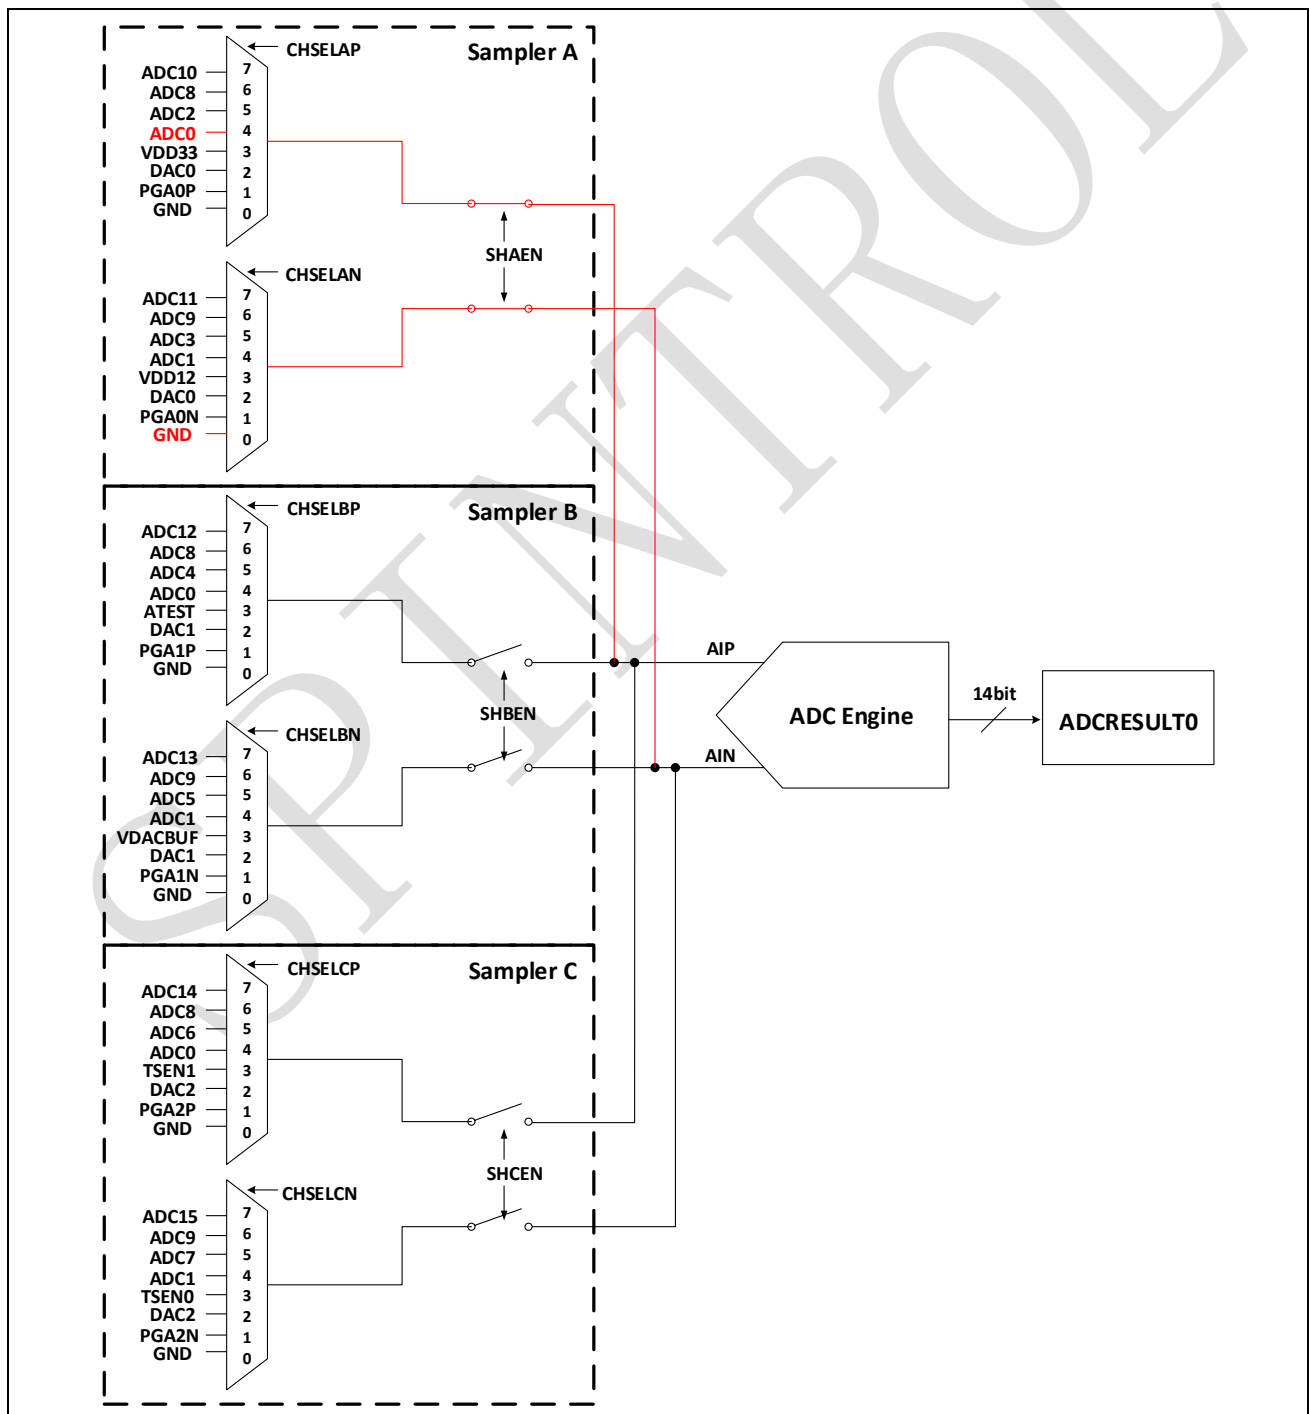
CHSELAP
Sampler A
ADC10 7
ADC8 6
ADC2 5
ADC0 4
VDD33 3
DAC0 2
PGA0P 1
GND 0

SHAEN

CHSELAN
ADC11 7
ADC9 6
ADC3 5
ADC1 4
VDD12 3
DAC0 2
PGA0N 1
GND 0

CHSELBP
Sampler B
ADC12 7
ADC8 6
ADC4 5
ADC0 4
ATEST 3
DAC1 2
PGA1P 1
GND 0

SHBEN

CHSELBN
ADC13 7
ADC9 6
ADC5 5
ADC1 4
VDACBUF 3
DAC1 2
PGA1N 1
GND 0

AIP
AIN
ADC Engine
14bit
ADCRESULT0

CHSELCP
Sampler C
ADC14 7
ADC8 6
ADC6 5
ADC0 4
TSEN1 3
DAC2 2
PGA2P 1
GND 0

SHCEN

CHSELCN
ADC15 7
ADC9 6
ADC7 5
ADC1 4
TSEN0 3
DAC2 2
PGA2N 1
GND 0

SPINTROL